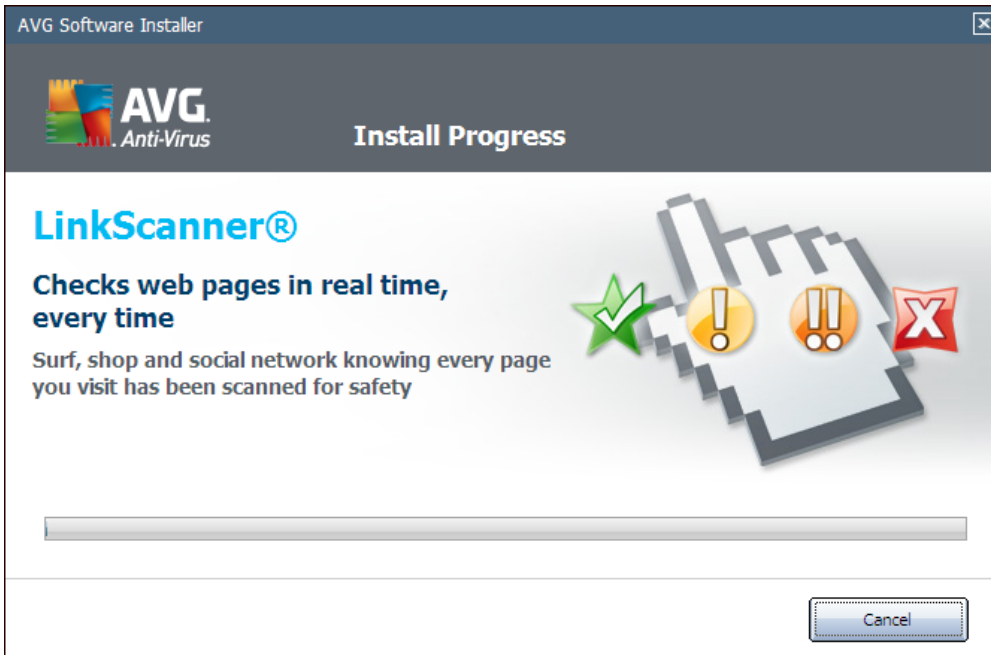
AVG Software Installer

AVG. Anti-Virus

Install Progress

LinkScanner®

Checks web pages in real time, every time

Surf, shop and social network knowing every page you visit has been scanned for safety

Cancel